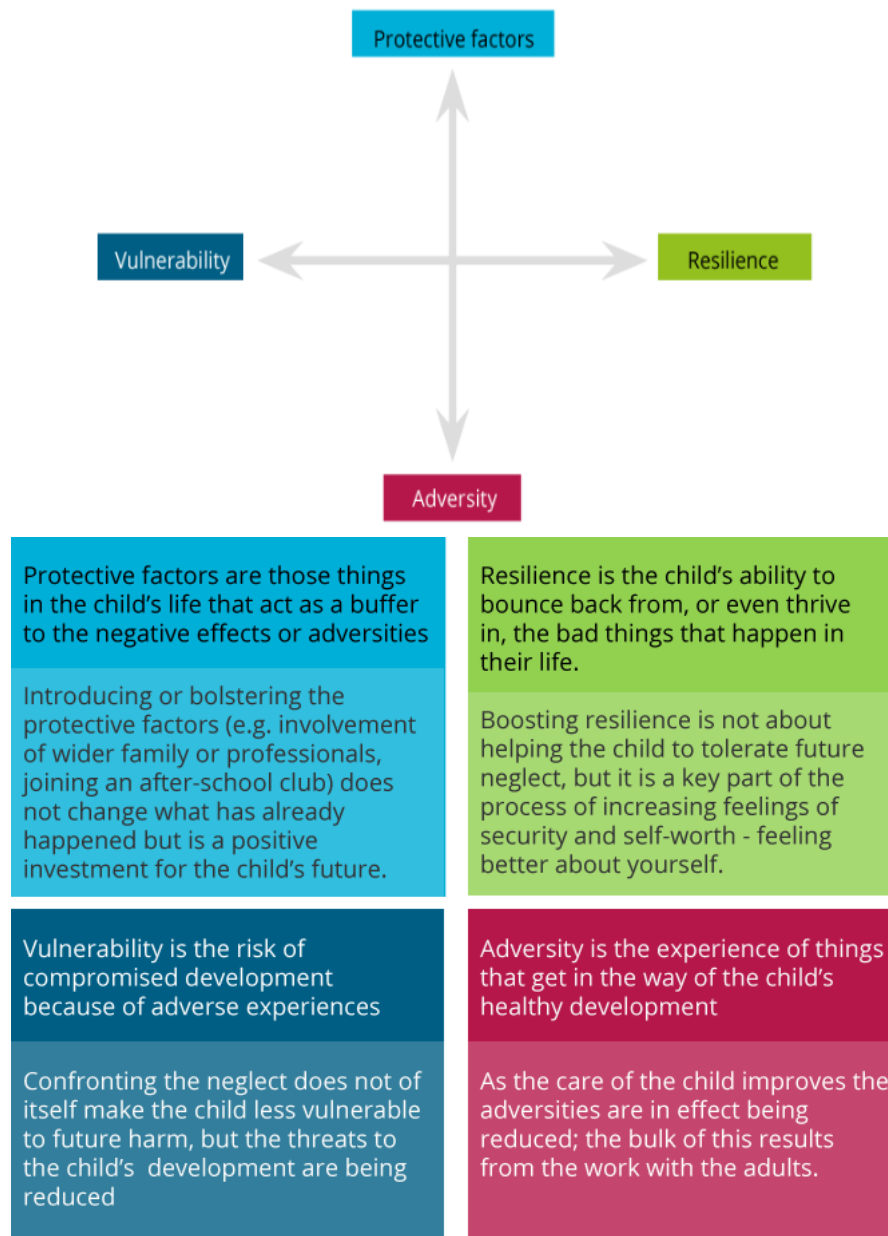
Protective factors

Vulnerability

Resilience

Adversity

Protective factors are those things in the child's life that act as a buffer to the negative effects or adversities

Introducing or bolstering the protective factors (e.g. involvement of wider family or professionals, joining an after-school club) does not change what has already happened but is a positive investment for the child's future.

Resilience is the child's ability to bounce back from, or even thrive in, the bad things that happen in their life.

Boosting resilience is not about helping the child to tolerate future neglect, but it is a key part of the process of increasing feelings of security and self-worth - feeling better about yourself.

Vulnerability is the risk of compromised development because of adverse experiences

Confronting the neglect does not of itself make the child less vulnerable to future harm, but the threats to the child's development are being reduced

Adversity is the experience of things that get in the way of the child's healthy development

As the care of the child improves the adversities are in effect being reduced; the bulk of this results from the work with the adults.